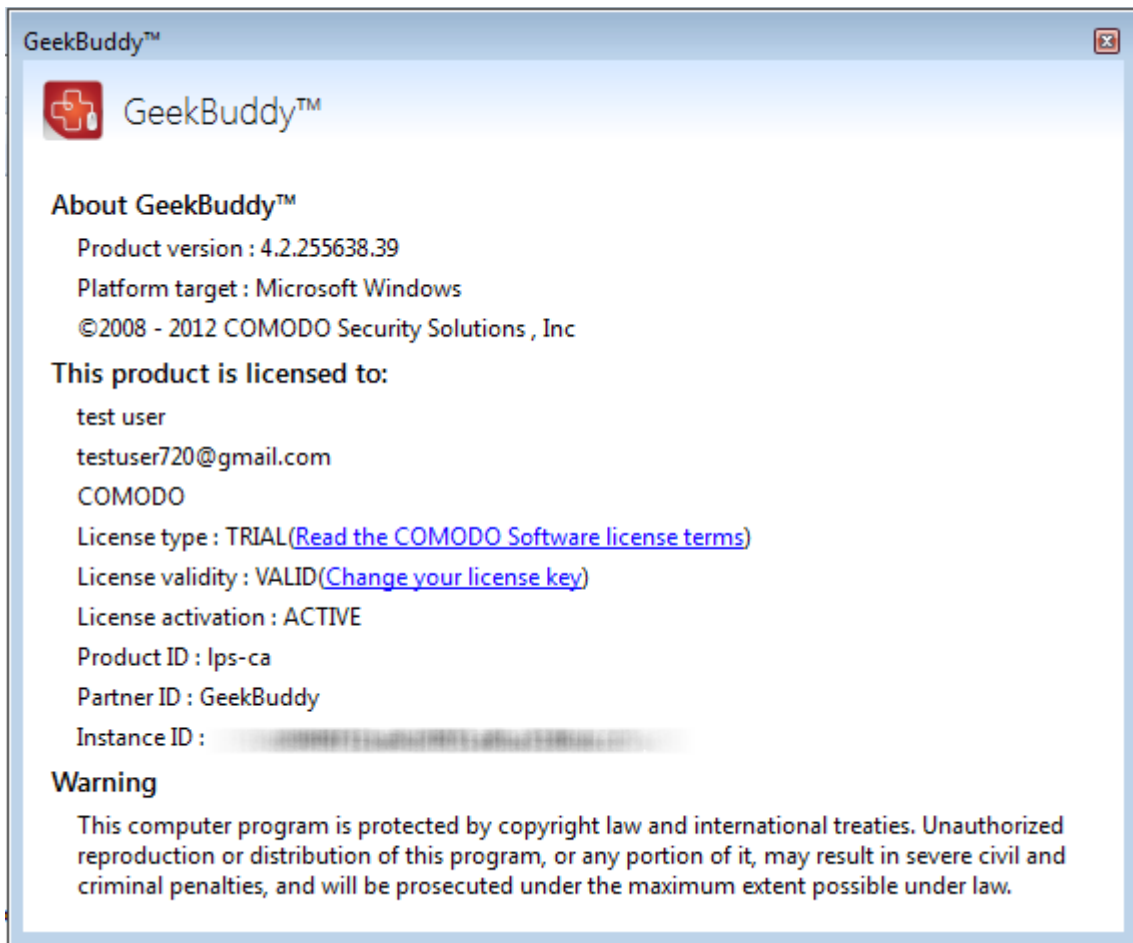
GeekBuddy™

GeekBuddy™

About GeekBuddy™

Product version : 4.2.255638.39

Platform target : Microsoft Windows

©2008 - 2012 COMODO Security Solutions , Inc

This product is licensed to:

test user

testuser720@gmail.com

COMODO

License type : TRIAL(Read the COMODO Software license terms)

License validity : VALID(Change your license key)

License activation : ACTIVE

Product ID : lps-ca

Partner ID : GeekBuddy

Instance ID : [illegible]

Warning

This computer program is protected by copyright law and international treaties. Unauthorized reproduction or distribution of this program, or any portion of it, may result in severe civil and criminal penalties, and will be prosecuted under the maximum extent possible under law.